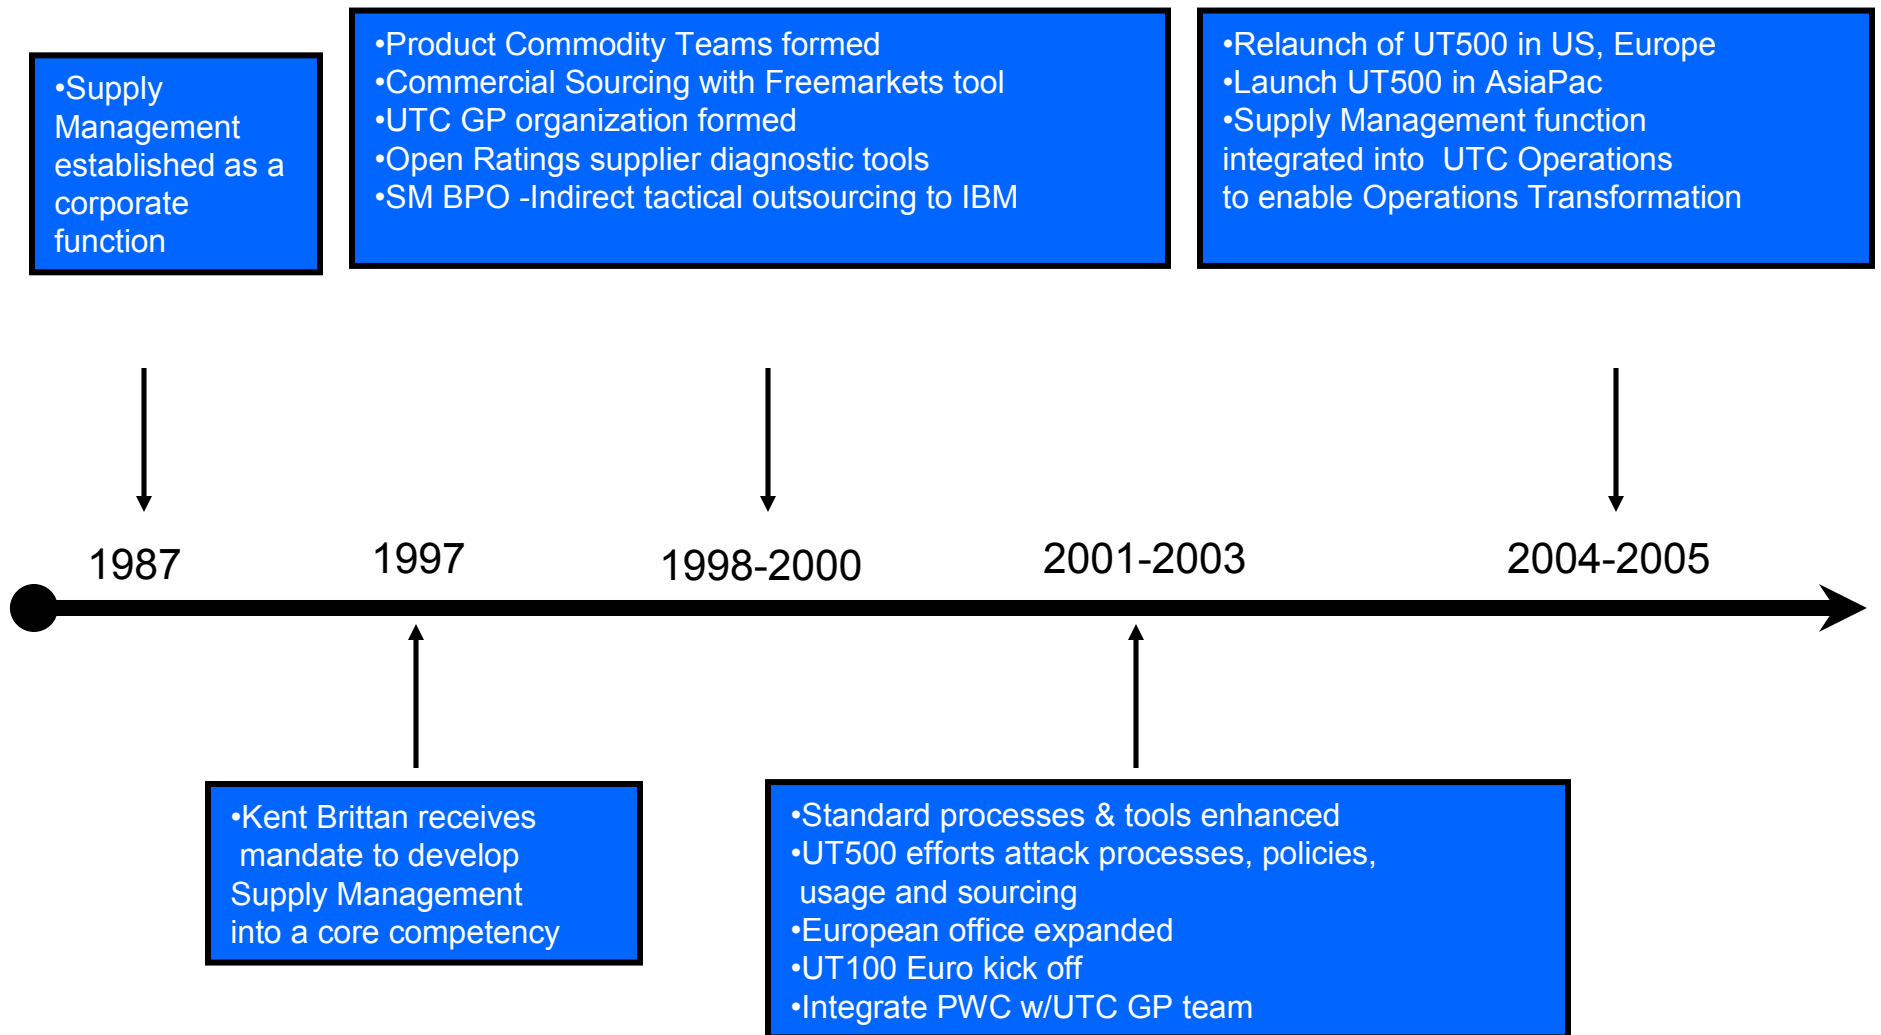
•Supply Management established as a corporate function

•Product Commodity Teams formed
•Commercial Sourcing with Freemarkets tool
•UTC GP organization formed
•Open Ratings supplier diagnostic tools
•SM BPO -Indirect tactical outsourcing to IBM

•Relaunch of UT500 in US, Europe
•Launch UT500 in AsiaPac
•Supply Management function integrated into UTC Operations to enable Operations Transformation

1987

1997

1998-2000

2001-2003

2004-2005

•Kent Brittan receives mandate to develop Supply Management into a core competency

•Standard processes & tools enhanced
•UT500 efforts attack processes, policies, usage and sourcing
•European office expanded
•UT100 Euro kick off
•Integrate PWC w/UTC GP team